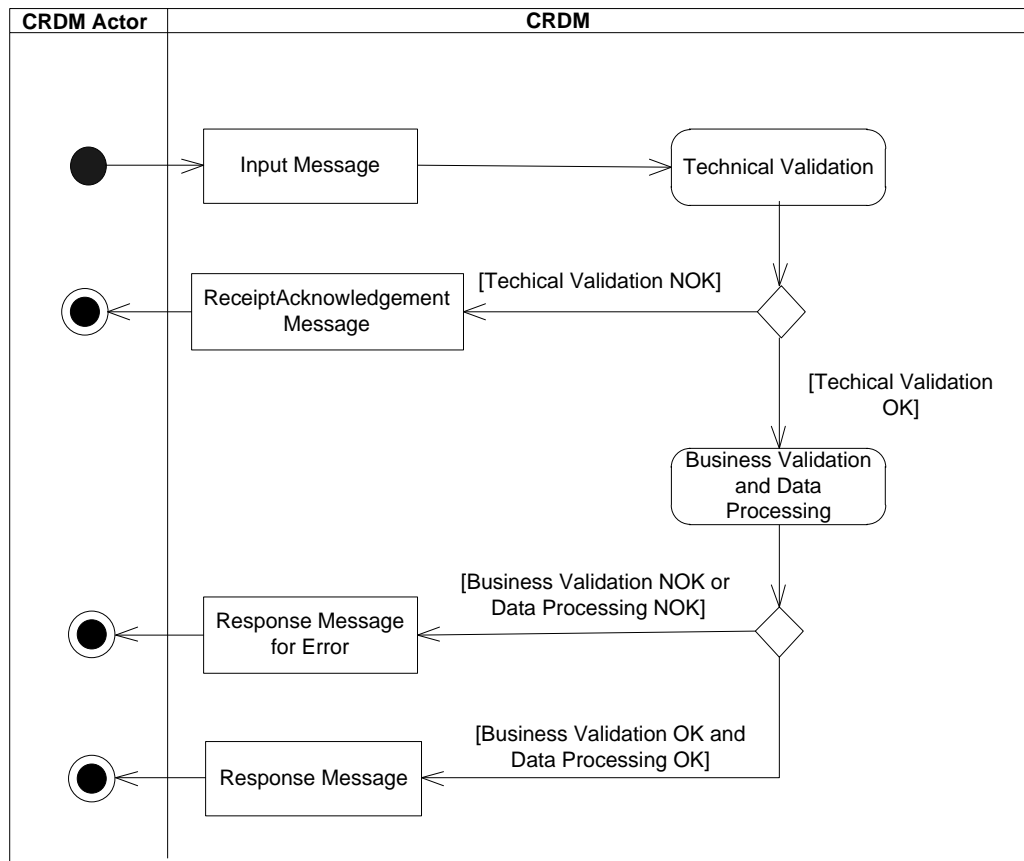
| CRDM Actor | CRDM |
|---|---|

Input Message

Technical Validation

[Techical Validation NOK]

ReceiptAcknowledgement Message

[Techical Validation OK]

Business Validation and Data Processing

[Business Validation NOK or Data Processing NOK]

Response Message for Error

[Business Validation OK and Data Processing OK]

Response Message